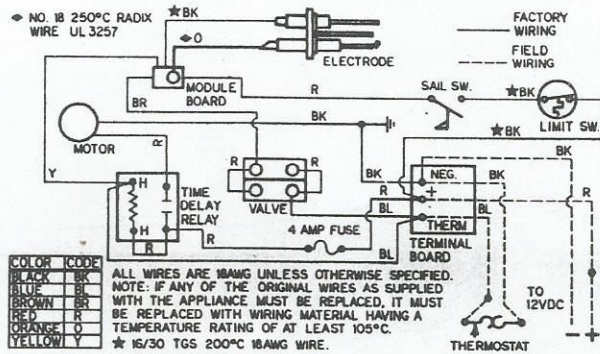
◆ NO. 18 250°C RADIX WIRE UL 3257

★BK

◆O

ELECTRODE

FACTORY WIRING

FIELD WIRING

MODULE BOARD

BR

R

SAIL SW.

★BK

LIMIT SW.

BK

MOTOR

★BK

α

R

BK

NEG.

BK

Y

H

H

TIME DELAY RELAY

VALVE

R

+

R

BL

BL

THERM

BL

R

4 AMP FUSE

TERMINAL BOARD

R

BL

| COLOR | CODE |
|---|---|
| BLACK | BK |
| BLUE | BL |
| BROWN | BR |
| RED | R |
| ORANGE | O |
| YELLOW | Y |

ALL WIRES ARE 18AWG UNLESS OTHERWISE SPECIFIED.
NOTE: IF ANY OF THE ORIGINAL WIRES AS SUPPLIED WITH THE APPLIANCE MUST BE REPLACED, IT MUST BE REPLACED WITH WIRING MATERIAL HAVING A TEMPERATURE RATING OF AT LEAST 105°C.
★ 16/30 TGS 200°C 18AWG WIRE.

TO 12VDC

THERMOSTAT

−

+